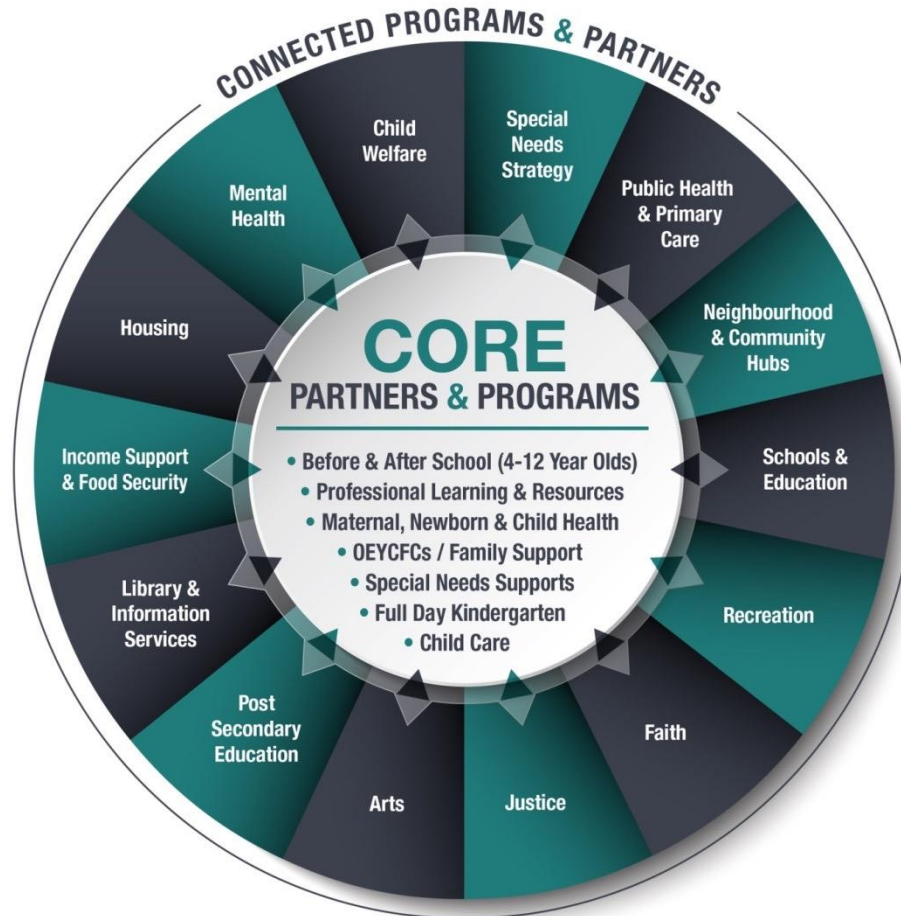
CONNECTED PROGRAMS & PARTNERS

Child Welfare

Special Needs Strategy

Public Health & Primary Care

Neighbourhood & Community Hubs

Schools & Education

Recreation

Faith

Justice

Arts

Post Secondary Education

Library & Information Services

Income Support & Food Security

Housing

Mental Health

CORE
PARTNERS & PROGRAMS

• Before & After School (4-12 Year Olds)
• Professional Learning & Resources
• Maternal, Newborn & Child Health
• OEYCFCs / Family Support
• Special Needs Supports
• Full Day Kindergarten
• Child Care